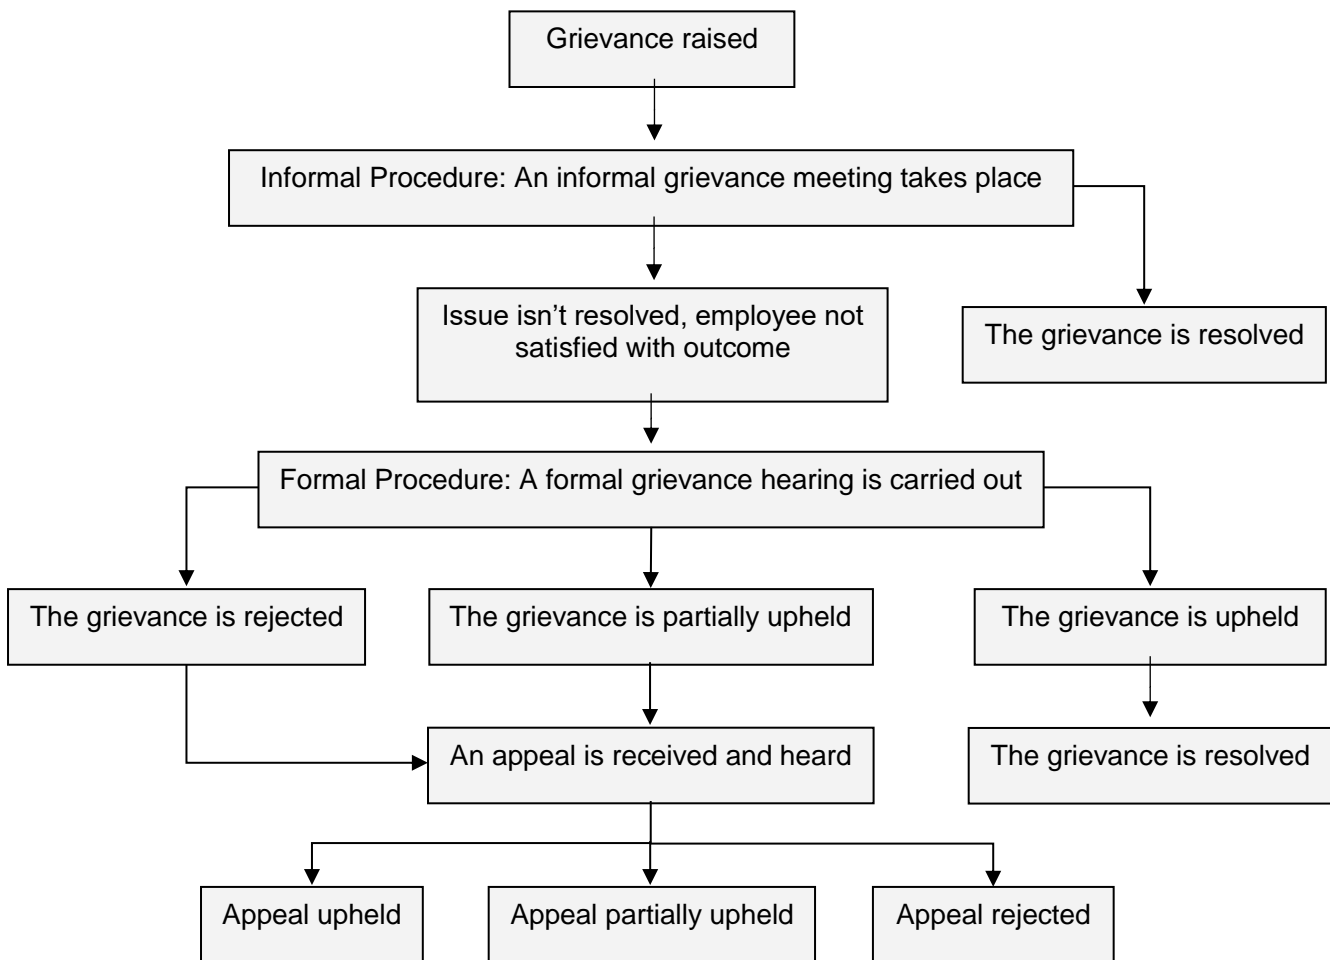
Grievance raised

Informal Procedure: An informal grievance meeting takes place

Issue isn’t resolved, employee not satisfied with outcome

The grievance is resolved

Formal Procedure: A formal grievance hearing is carried out

The grievance is rejected

The grievance is partially upheld

The grievance is upheld

An appeal is received and heard

The grievance is resolved

Appeal upheld

Appeal partially upheld

Appeal rejected